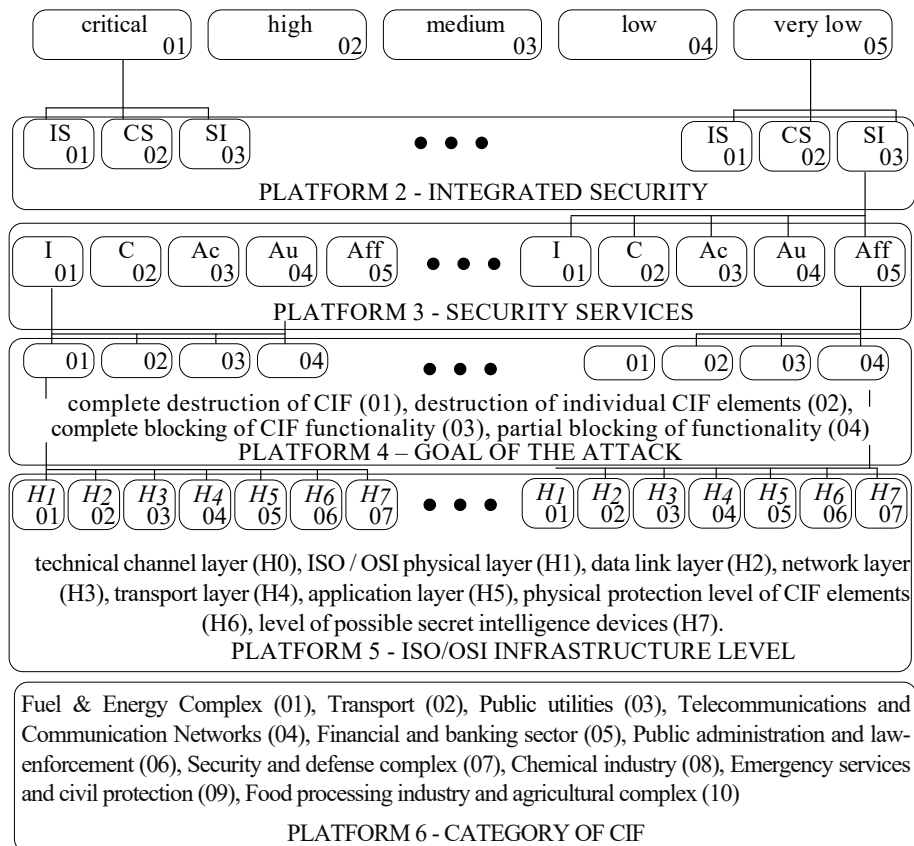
critical 01 | high 02 | medium 03 | low 04 | very low 05

IS 01 | CS 02 | SI 03 • • • IS 01 | CS 02 | SI 03

PLATFORM 2 - INTEGRATED SECURITY

I 01 | C 02 | Ac 03 | Au 04 | Aff 05 • • • I 01 | C 02 | Ac 03 | Au 04 | Aff 05

PLATFORM 3 - SECURITY SERVICES

01 | 02 | 03 | 04 • • • 01 | 02 | 03 | 04

complete destruction of CIF (01), destruction of individual CIF elements (02), complete blocking of CIF functionality (03), partial blocking of functionality (04)

PLATFORM 4 – GOAL OF THE ATTACK

$H_1$ 01 | $H_2$ 02 | $H_3$ 03 | $H_4$ 04 | $H_5$ 05 | $H_6$ 06 | $H_7$ 07 • • • $H_1$ 01 | $H_2$ 02 | $H_3$ 03 | $H_4$ 04 | $H_5$ 05 | $H_6$ 06 | $H_7$ 07

technical channel layer (H0), ISO / OSI physical layer (H1), data link layer (H2), network layer (H3), transport layer (H4), application layer (H5), physical protection level of CIF elements (H6), level of possible secret intelligence devices (H7).

PLATFORM 5 - ISO/OSI INFRASTRUCTURE LEVEL

Fuel & Energy Complex (01), Transport (02), Public utilities (03), Telecommunications and Communication Networks (04), Financial and banking sector (05), Public administration and law-enforcement (06), Security and defense complex (07), Chemical industry (08), Emergency services and civil protection (09), Food processing industry and agricultural complex (10)

PLATFORM 6 - CATEGORY OF CIF